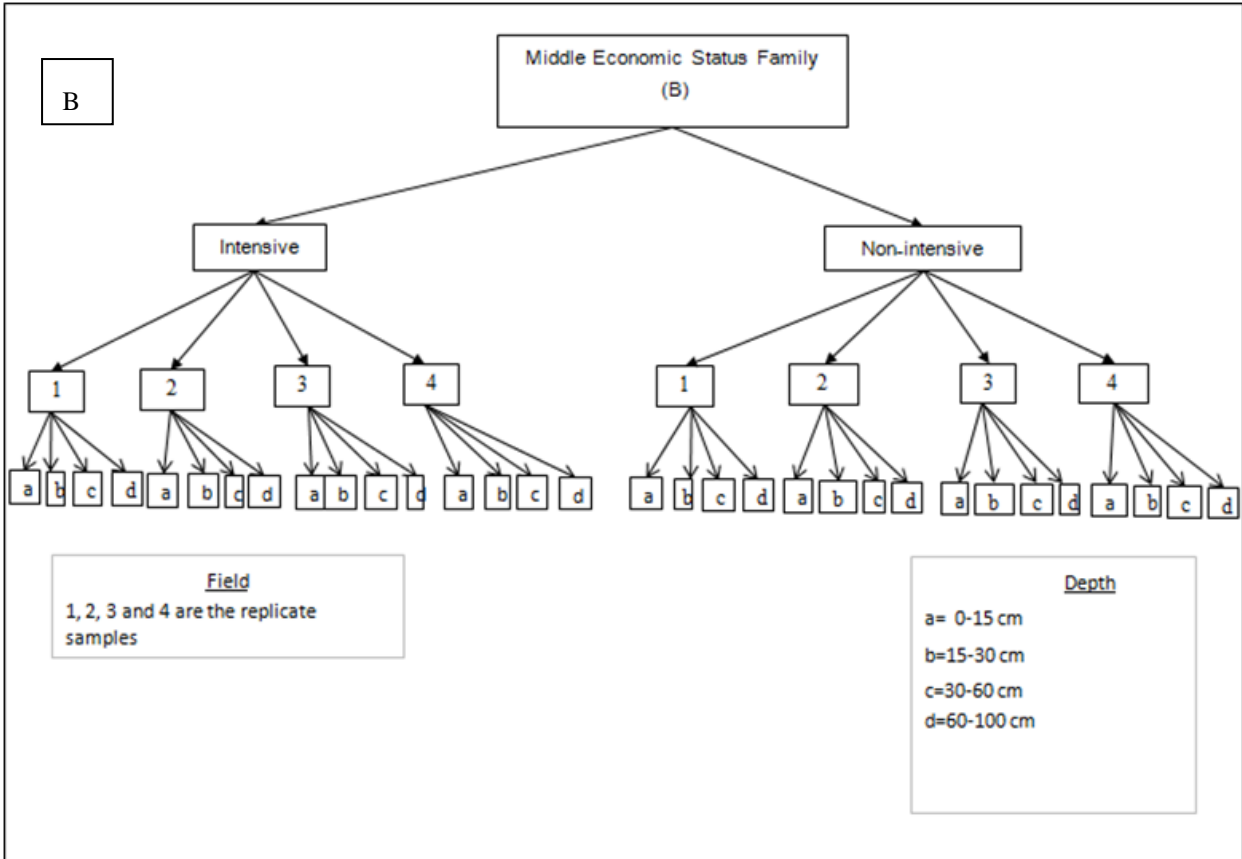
B

Middle Economic Status Family
(B)

Intensive

Non-intensive

1

2

3

4

a b c d

a b c d

a b c d

a b c d

1

2

3

4

a b c d

a b c d

a b c d

a b c d

Field
1, 2, 3 and 4 are the replicate samples

Depth
a= 0-15 cm
b=15-30 cm
c=30-60 cm
d=60-100 cm